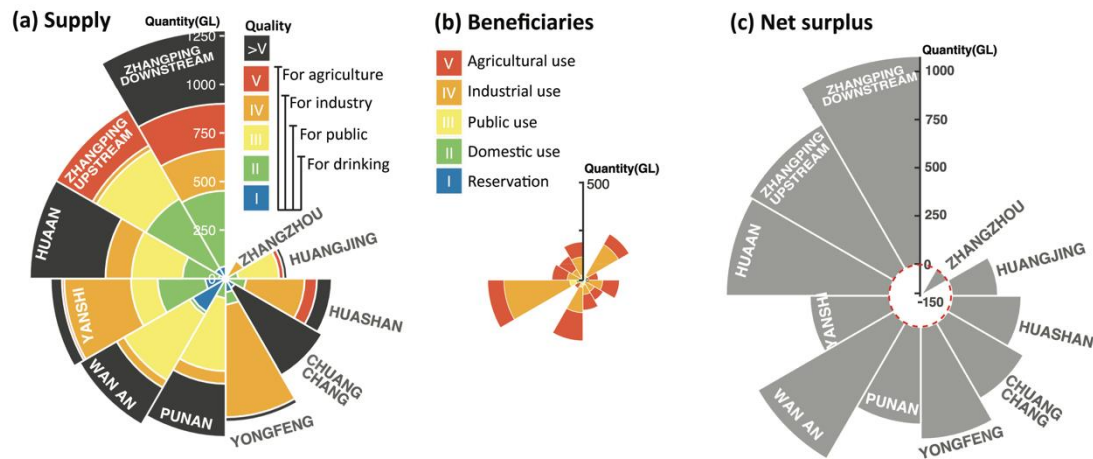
(a) Supply

Quantity(GL)

1250

1000

750

500

250

Quality

>V

V

IV

III

II

I

For agriculture

For industry

For public

For drinking

ZHANGPING DOWNSTREAM

ZHANGPING UPSTREAM

HUAAN

ZHANGZHOU

HUANGJING

HUASHAN

CHUANG CHANG

YONGFENG

PUNAN

WAN AN

YANSHI

(b) Beneficiaries

V Agricultural use

IV Industrial use

III Public use

II Domestic use

I Reservation

Quantity(GL)

500

(c) Net surplus

Quantity(GL)

1000

750

500

250

0

-150

ZHANGPING DOWNSTREAM

ZHANGPING UPSTREAM

HUAAN

ZHANGZHOU

HUANGJING

HUASHAN

CHUANG CHANG

YONGFENG

PUNAN

WAN AN

YANSHI